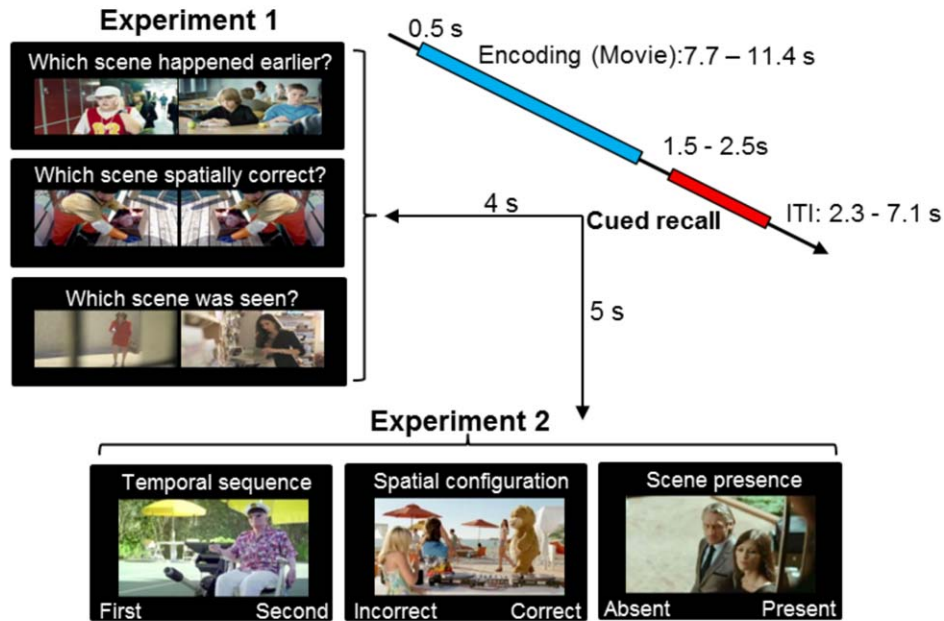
Experiment 1

Which scene happened earlier?

Which scene spatially correct?

Which scene was seen?

0.5 s

Encoding (Movie):7.7 – 11.4 s

1.5 - 2.5s

4 s

Cued recall

ITI: 2.3 - 7.1 s

5 s

Experiment 2

Temporal sequence

First Second

Spatial configuration

Incorrect Correct

Scene presence

Absent Present